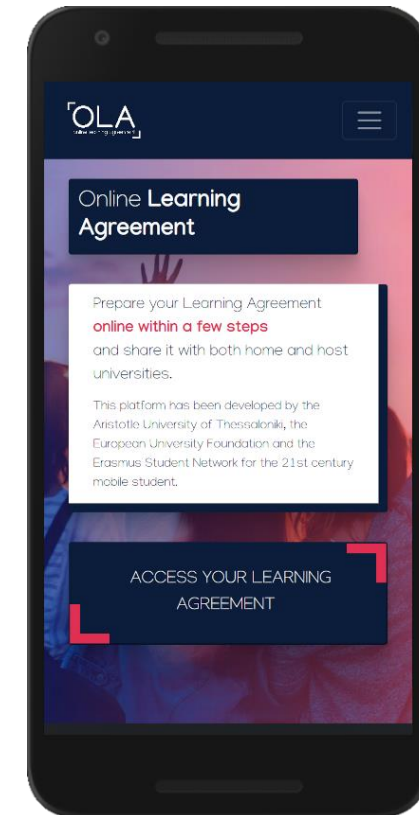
OLA
online learning agreement

Online Learning Agreement

Prepare your Learning Agreement online within a few steps and share it with both home and host universities.

This platform has been developed by the Aristotle University of Thessaloniki, the European University Foundation and the Erasmus Student Network for the 21st century mobile student.

ACCESS YOUR LEARNING AGREEMENT